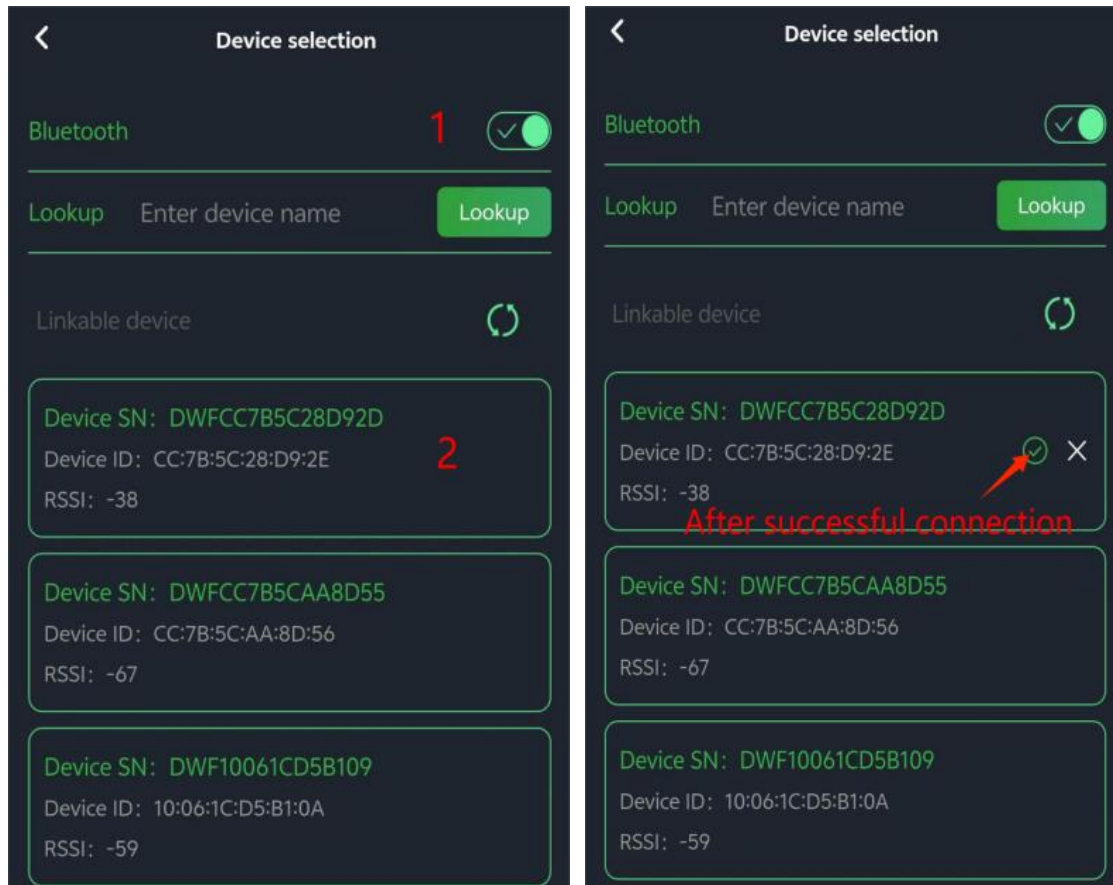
Device selection

Bluetooth 1

Lookup Enter device name Lookup

Linkable device

Device SN：DWFCC7B5C28D92D
Device ID：CC:7B:5C:28:D9:2E 2
RSSI：-38

Device SN：DWFCC7B5CAA8D55
Device ID：CC:7B:5C:AA:8D:56
RSSI：-67

Device SN：DWF10061CD5B109
Device ID：10:06:1C:D5:B1:0A
RSSI：-59

Device selection

Bluetooth

Lookup Enter device name Lookup

Linkable device

Device SN：DWFCC7B5C28D92D
Device ID：CC:7B:5C:28:D9:2E
RSSI：-38
After successful connection

Device SN：DWFCC7B5CAA8D55
Device ID：CC:7B:5C:AA:8D:56
RSSI：-67

Device SN：DWF10061CD5B109
Device ID：10:06:1C:D5:B1:0A
RSSI：-59